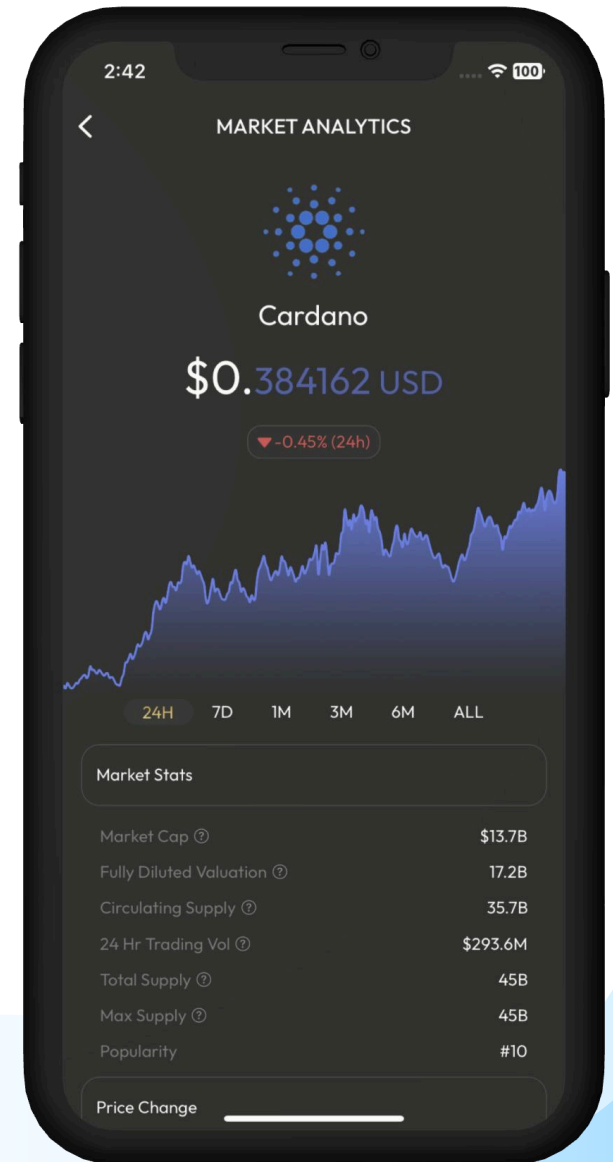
2:42

100

MARKET ANALYTICS

Cardano

$0.384162 USD

-0.45% (24h)

24H 7D 1M 3M 6M ALL

Market Stats

| | |
|---|---|
| Market Cap | $13.7B |
| Fully Diluted Valuation | 17.2B |
| Circulating Supply | 35.7B |
| 24 Hr Trading Vol | $293.6M |
| Total Supply | 45B |
| Max Supply | 45B |
| Popularity | #10 |

Price Change